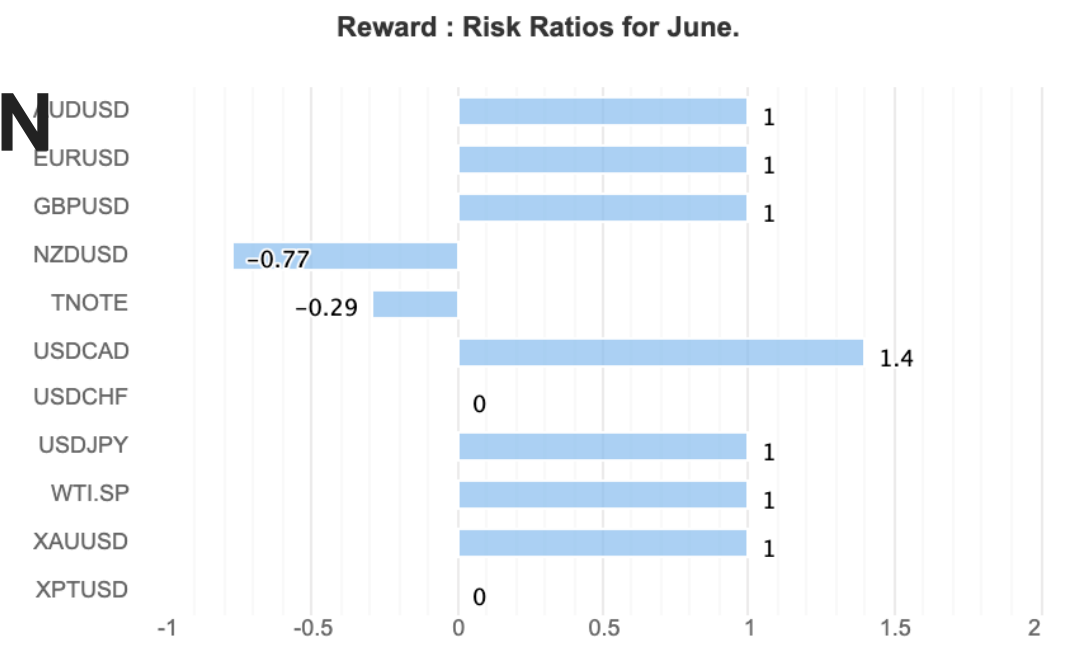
Reward : Risk Ratios for June.

N

| Pair | Value |
|---|---|
| AUDUSD | 1 |
| EURUSD | 1 |
| GBPUSD | 1 |
| NZDUSD | -0.77 |
| TNOTE | -0.29 |
| USDCAD | 1.4 |
| USDCHF | 0 |
| USDJPY | 1 |
| WTI.SP | 1 |
| XAUUSD | 1 |
| XPTUSD | 0 |

-1 -0.5 0 0.5 1 1.5 2